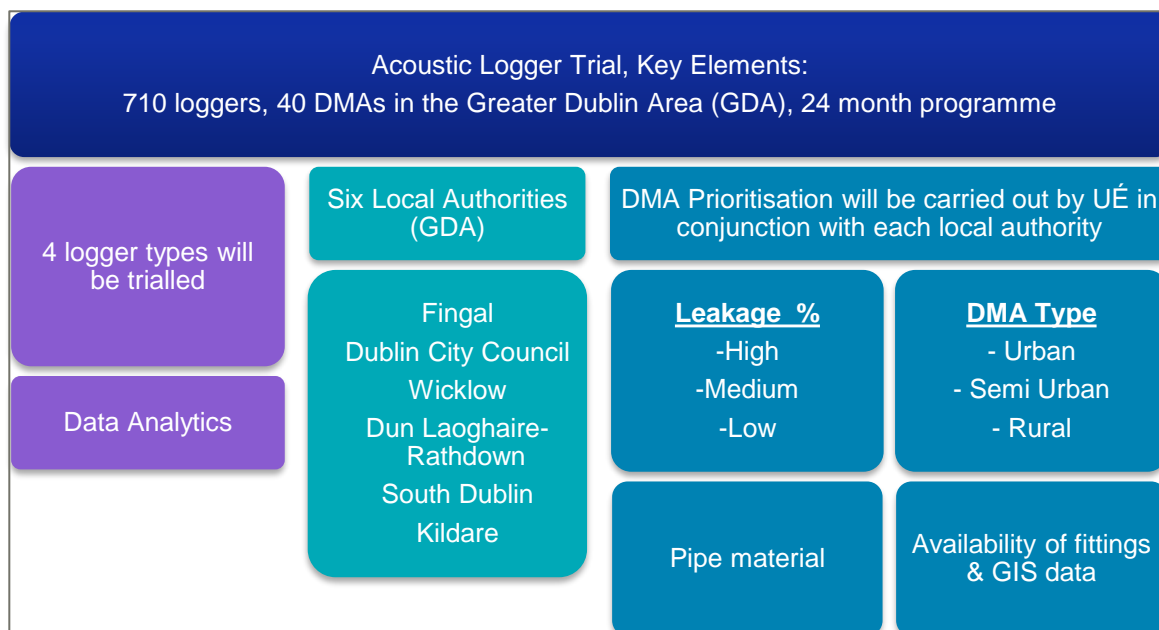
Acoustic Logger Trial, Key Elements:
710 loggers, 40 DMAs in the Greater Dublin Area (GDA), 24 month programme

4 logger types will be trialled

Data Analytics

Six Local Authorities (GDA)

Fingal
Dublin City Council
Wicklow
Dun Laoghaire-Rathdown
South Dublin
Kildare

DMA Prioritisation will be carried out by UÉ in conjunction with each local authority

Leakage %
-High
-Medium
-Low

DMA Type
- Urban
- Semi Urban
- Rural

Pipe material

Availability of fittings & GIS data